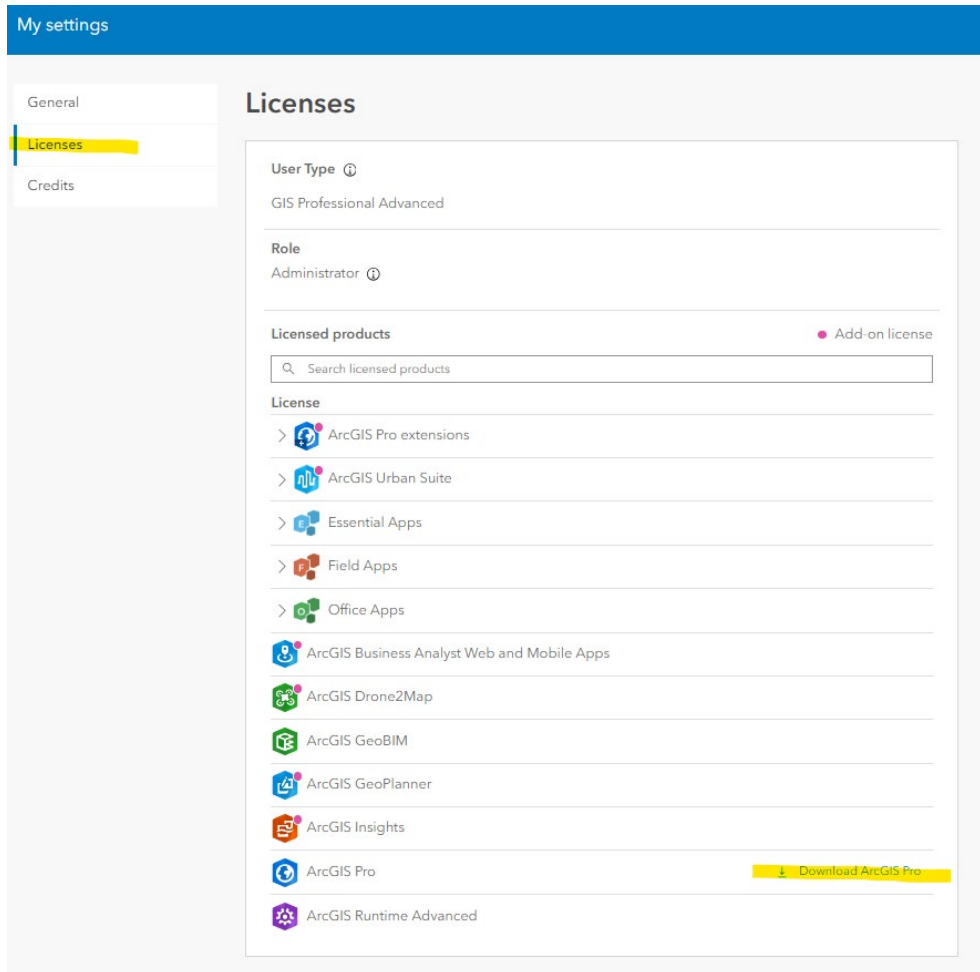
My settings

General
Licenses
Credits

Licenses

User Type ⓘ
GIS Professional Advanced

Role
Administrator ⓘ

Licensed products
Add-on license

Search licensed products

License
ArcGIS Pro extensions
ArcGIS Urban Suite
Essential Apps
Field Apps
Office Apps
ArcGIS Business Analyst Web and Mobile Apps
ArcGIS Drone2Map
ArcGIS GeoBIM
ArcGIS GeoPlanner
ArcGIS Insights
ArcGIS Pro
Download ArcGIS Pro
ArcGIS Runtime Advanced